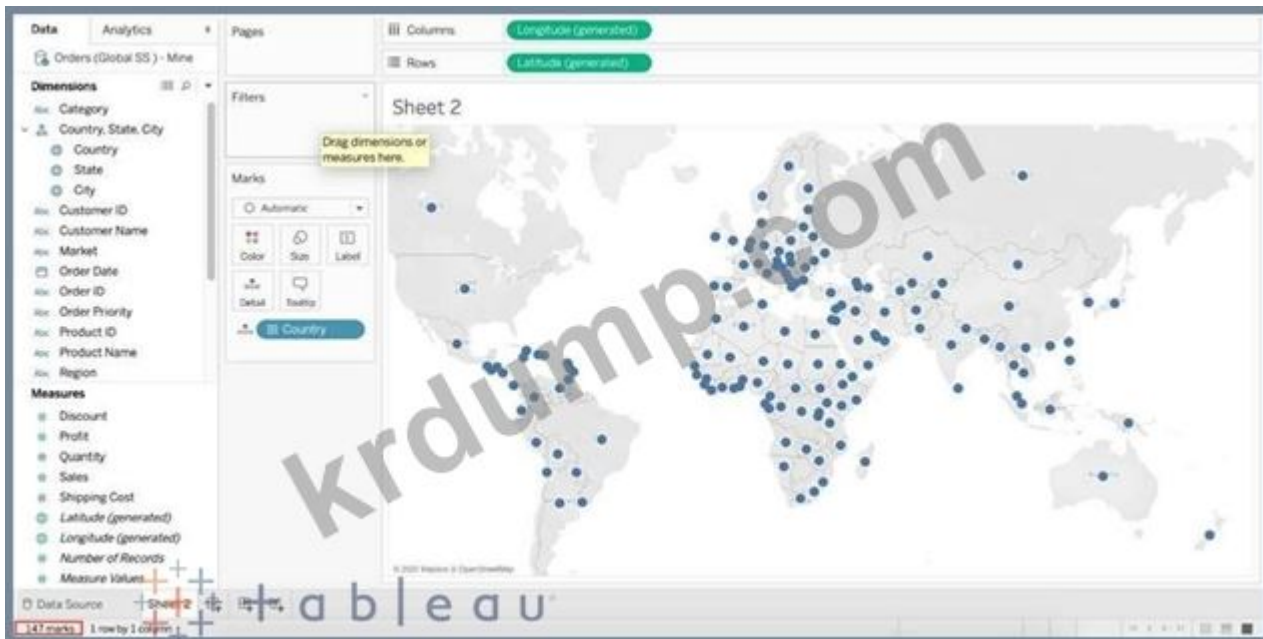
Data Analytics
Orders (Global SS) - Mine
Dimensions
Category
Country, State, City
Country
State
City
Customer ID
Customer Name
Market
Order Date
Order ID
Order Priority
Product ID
Product Name
Region
Measures
Discount
Profit
Quantity
Sales
Shipping Cost
Latitude (generated)
Longitude (generated)
Number of Records
Measure Values

Pages

Filters

Drag dimensions or measures here.

Marks
Automatic
Color Size Label
Detail Tooltip
Country

Columns Longitude (generated)
Rows Latitude (generated)

Sheet 2

krdump.com

© 2020 Mapbox © OpenStreetMap

Data Source Sheet 2

tableau

147 marks 1 row by 1 column